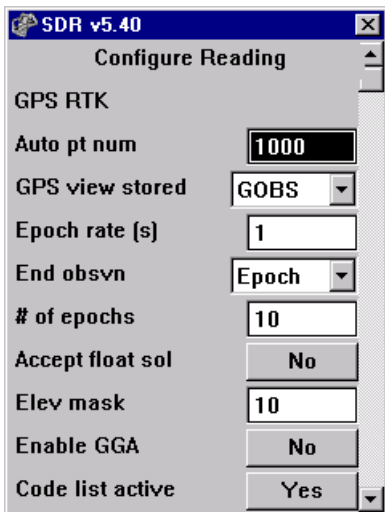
SDR v5.40

Configure Reading

GPS RTK

Auto pt num 1000

GPS view stored GOBS

Epoch rate (s) 1

End obsvn Epoch

# of epochs 10

Accept float sol No

Elev mask 10

Enable GGA No

Code list active Yes